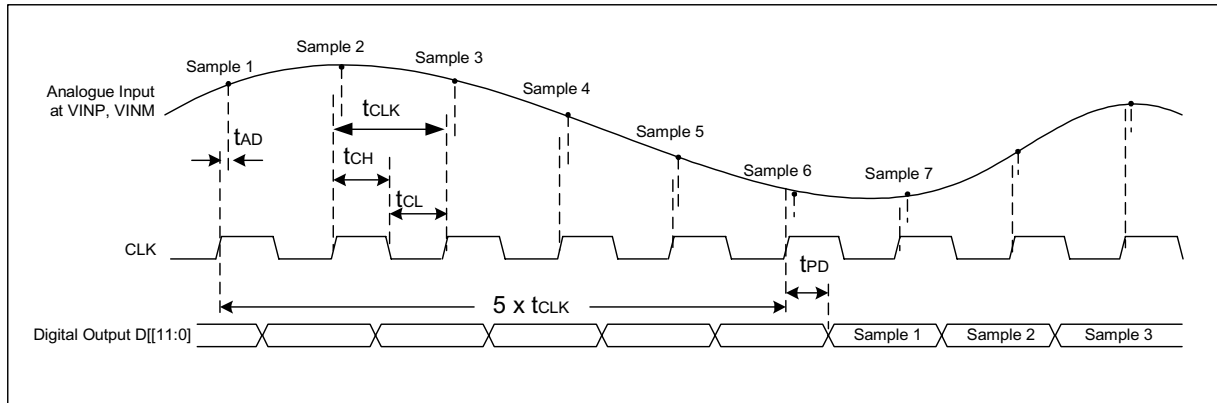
Sample 1
Sample 2
Sample 3
Sample 4
Sample 5
Sample 6
Sample 7

Analogue Input at VINP, VINM

$t_{AD}$
$t_{CLK}$
$t_{CH}$
$t_{CL}$

CLK

$t_{PD}$

$5 \times t_{CLK}$

Digital Output D[[11:0]

Sample 1
Sample 2
Sample 3